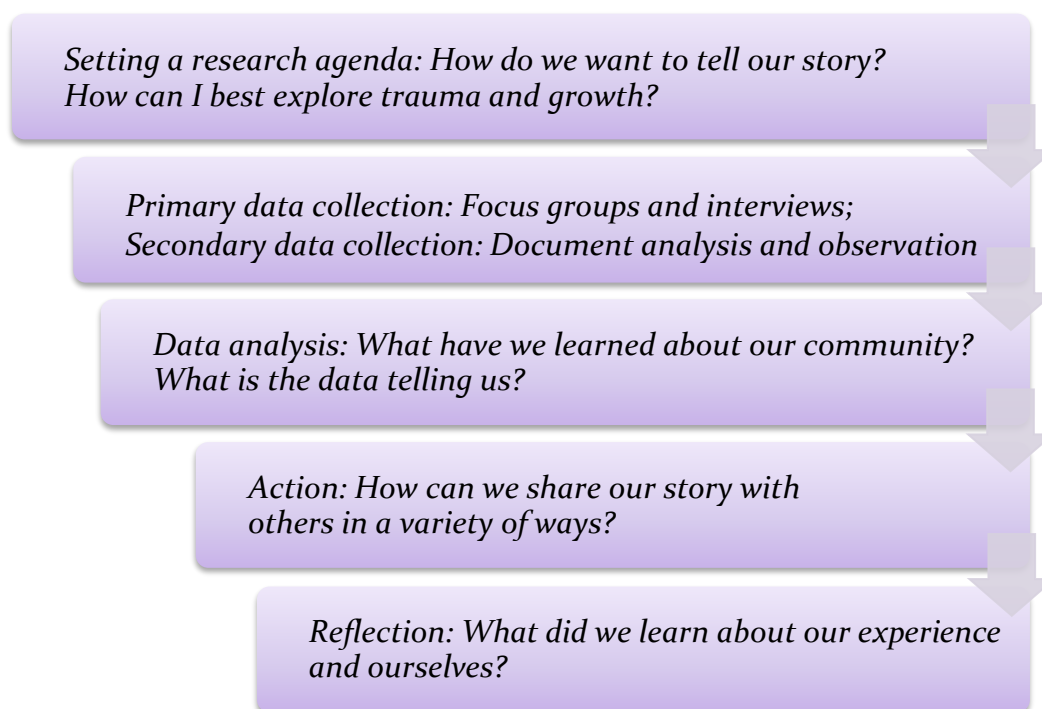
Setting a research agenda: How do we want to tell our story? How can I best explore trauma and growth?

Primary data collection: Focus groups and interviews; Secondary data collection: Document analysis and observation

Data analysis: What have we learned about our community? What is the data telling us?

Action: How can we share our story with others in a variety of ways?

Reflection: What did we learn about our experience and ourselves?